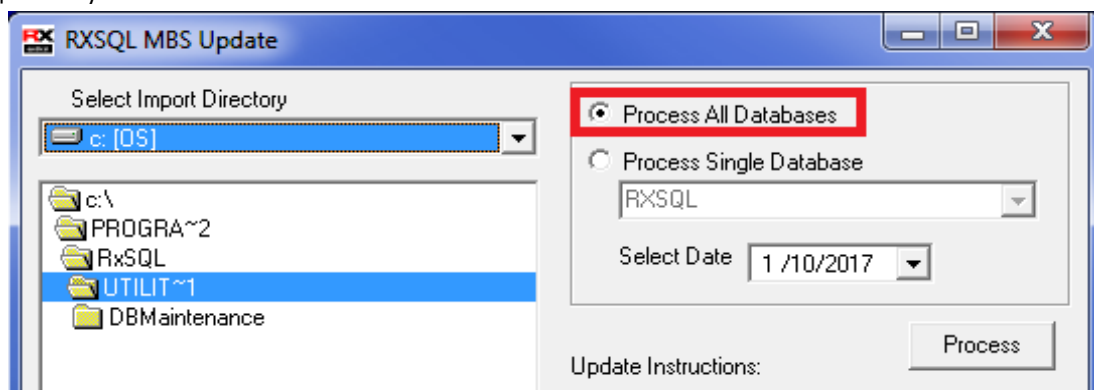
RXSQL MBS Update

Select Import Directory

c: [OS]

c:\
PROGRA~2
RxSQL
UTILIT~1
DBMaintenance

Process All Databases

Process Single Database

RXSQL

Select Date 1 /10/2017

Process

Update Instructions: